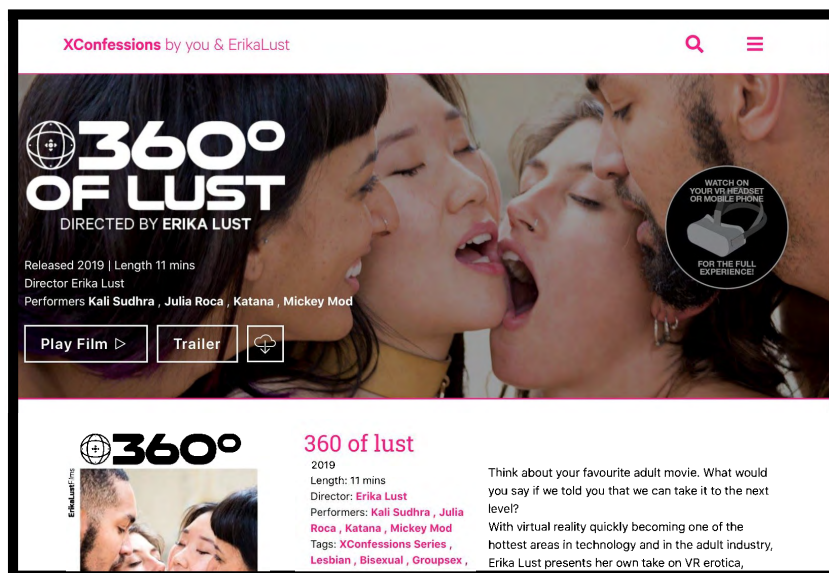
XConfessions by you & ErikaLust

360° OF LUST
DIRECTED BY ERIKA LUST

WATCH ON YOUR VR HEADSET OR MOBILE PHONE
FOR THE FULL EXPERIENCE!

Released 2019 | Length 11 mins
Director Erika Lust
Performers Kali Sudhra , Julia Roca , Katana , Mickey Mod

Play Film ▷
Trailer

360°
ErikaLust Films

360 of lust
2019
Length: 11 mins
Director: Erika Lust
Performers: Kali Sudhra , Julia Roca , Katana , Mickey Mod
Tags: XConfessions Series , Lesbian , Bisexual , Groupsex ,

Think about your favourite adult movie. What would you say if we told you that we can take it to the next level?
With virtual reality quickly becoming one of the hottest areas in technology and in the adult industry, Erika Lust presents her own take on VR erotica,